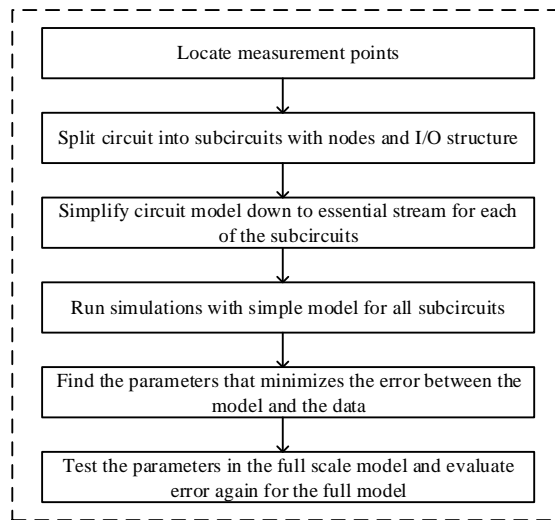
Locate measurement points

Split circuit into subcircuits with nodes and I/O structure

Simplify circuit model down to essential stream for each of the subcircuits

Run simulations with simple model for all subcircuits

Find the parameters that minimizes the error between the model and the data

Test the parameters in the full scale model and evaluate error again for the full model